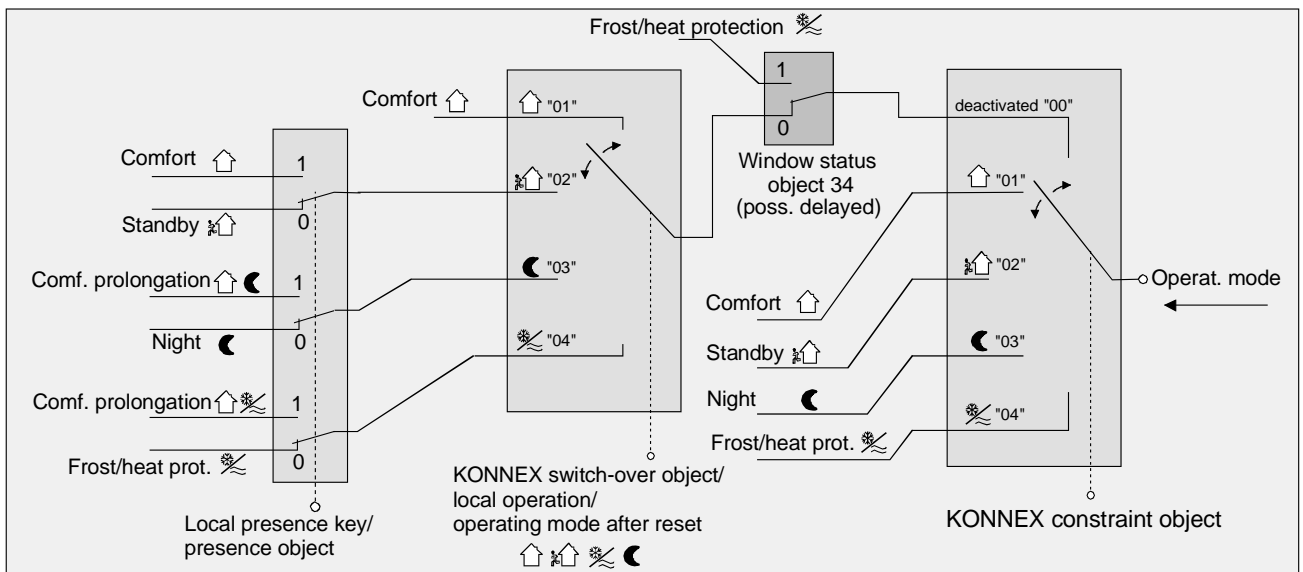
Frost/heat protection

1

0

Window status object 34 (poss. delayed)

Comfort

"01"

"02"

"03"

"04"

Comfort

1

0

Standby

Comf. prolongation

1

0

Night

Comf. prolongation

1

0

Frost/heat prot.

Local presence key/ presence object

KONNEX switch-over object/ local operation/ operating mode after reset

deactivated "00"

"01"

"02"

"03"

"04"

Operat. mode

Comfort

Standby

Night

Frost/heat prot.

KONNEX constraint object